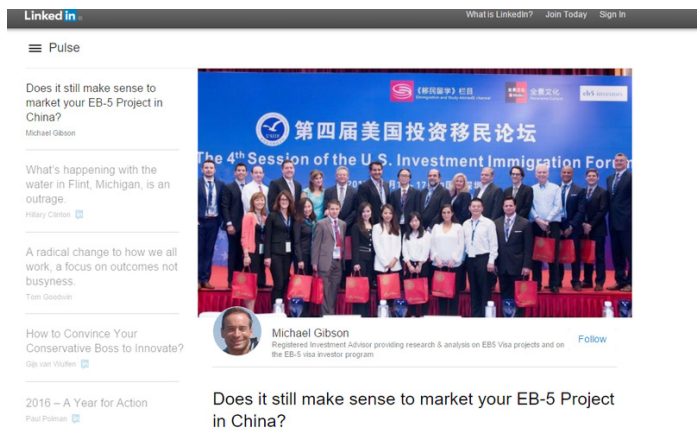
Linked in

What is LinkedIn? Join Today Sign In

Pulse

Does it still make sense to market your EB-5 Project in China?
Michael Gibson

What's happening with the water in Flint, Michigan, is an outrage.
Hillary Clinton

A radical change to how we all work, a focus on outcomes not busyness.
Tom Goodwin

How to Convince Your Conservative Boss to Innovate?
Gijs van Wulfen

2016 – A Year for Action
Paul Polman

《移民留学》栏目
Immigration and Study Abroad Channel

全景文化

eb5 investors

第四届美国投资移民论坛
The 4th Session of the U.S. Investment Immigration Forum

Michael Gibson
Registered Investment Advisor providing research & analysis on EB5 Visa projects and on the EB-5 visa investor program

Follow

Does it still make sense to market your EB-5 Project in China?